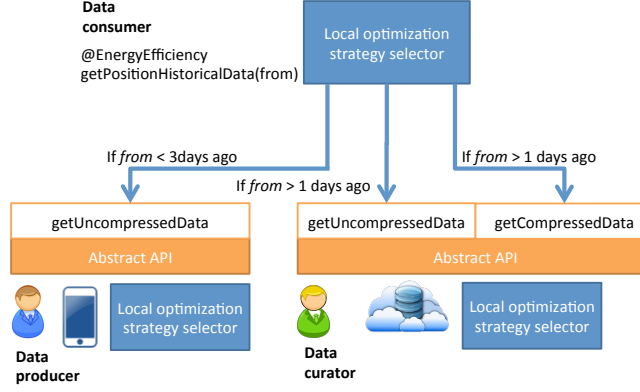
Data consumer

@EnergyEfficiency
getPositionHistoricalData(from)

Local optimization strategy selector

If *from* < 3days ago

If *from* > 1 days ago

If *from* > 1 days ago

getUncompressedData

Abstract API

getUncompressedData

getCompressedData

Abstract API

Local optimization strategy selector

Local optimization strategy selector

Data producer

Data curator